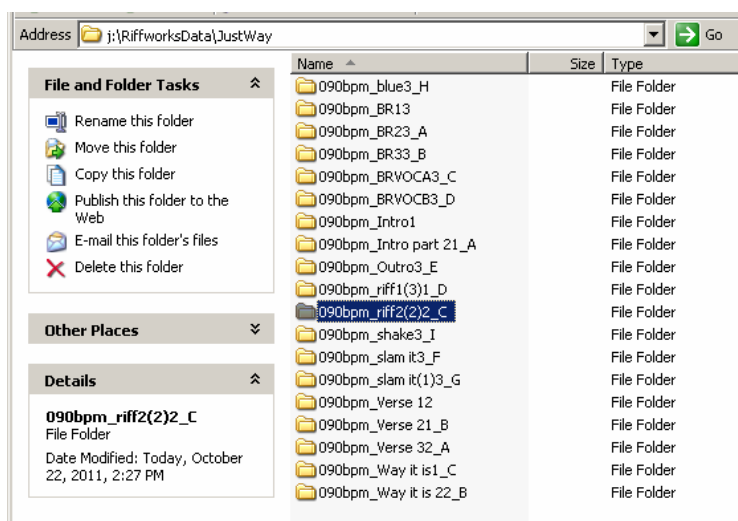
Address j:\RiffworksData\JustWay Go

File and Folder Tasks
Rename this folder
Move this folder
Copy this folder
Publish this folder to the Web
E-mail this folder's files
Delete this folder

Other Places

Details
090bpm_riff2(2)2_C
File Folder
Date Modified: Today, October 22, 2011, 2:27 PM

| Name | Size | Type |
|---|---|---|
| 090bpm_blue3_H | | File Folder |
| 090bpm_BR13 | | File Folder |
| 090bpm_BR23_A | | File Folder |
| 090bpm_BR33_B | | File Folder |
| 090bpm_BRVOCA3_C | | File Folder |
| 090bpm_BRVOCB3_D | | File Folder |
| 090bpm_Intro1 | | File Folder |
| 090bpm_Intro part 21_A | | File Folder |
| 090bpm_Outro3_E | | File Folder |
| 090bpm_riff1(3)1_D | | File Folder |
| 090bpm_riff2(2)2_C | | File Folder |
| 090bpm_shake3_I | | File Folder |
| 090bpm_slam it3_F | | File Folder |
| 090bpm_slam it(1)3_G | | File Folder |
| 090bpm_Verse 12 | | File Folder |
| 090bpm_Verse 21_B | | File Folder |
| 090bpm_Verse 32_A | | File Folder |
| 090bpm_Way it is1_C | | File Folder |
| 090bpm_Way it is 22_B | | File Folder |